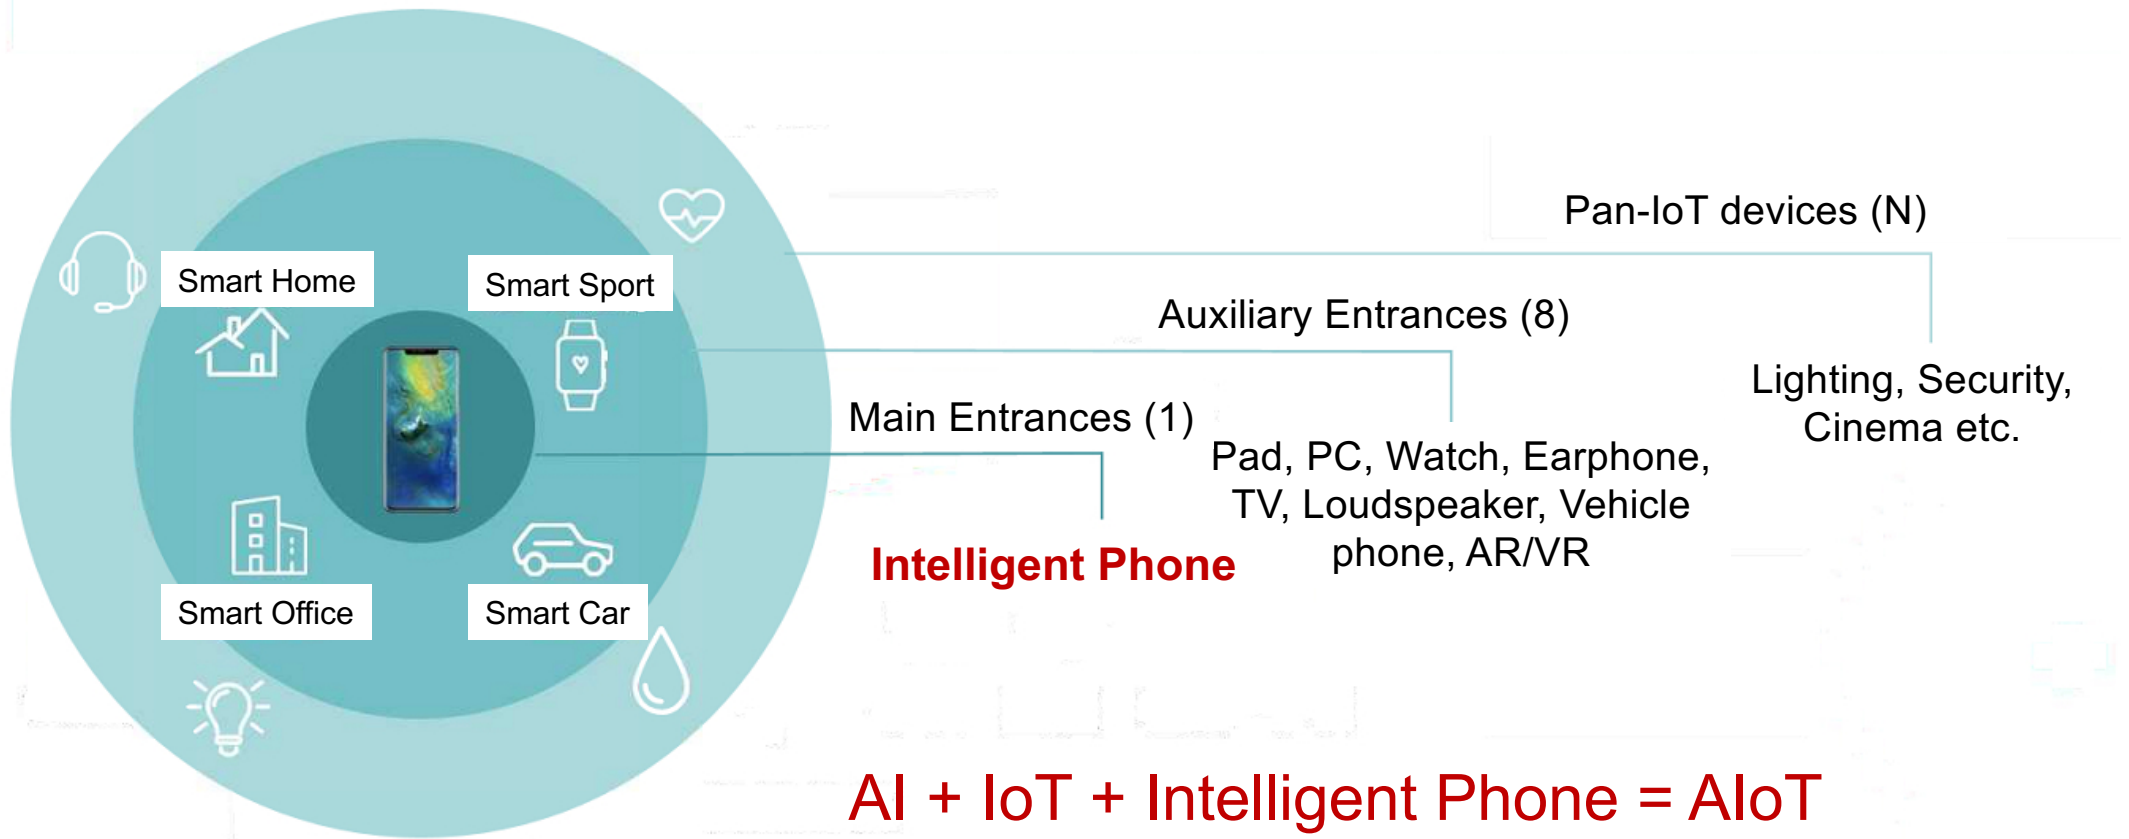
Smart Home

Smart Sport

Smart Office

Smart Car

Pan-IoT devices (N)

Auxiliary Entrances (8)

Main Entrances (1)

Lighting, Security, Cinema etc.

Pad, PC, Watch, Earphone, TV, Loudspeaker, Vehicle phone, AR/VR

Intelligent Phone

AI + IoT + Intelligent Phone = AIoT